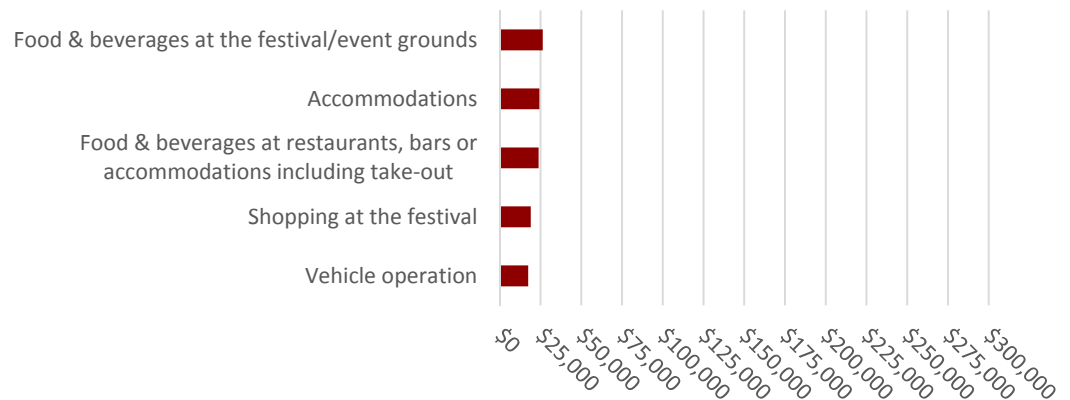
Food & beverages at the festival/event grounds
Accommodations
Food & beverages at restaurants, bars or accommodations including take-out
Shopping at the festival
Vehicle operation

$0
$25,000
$50,000
$75,000
$100,000
$125,000
$150,000
$175,000
$200,000
$225,000
$250,000
$275,000
$300,000